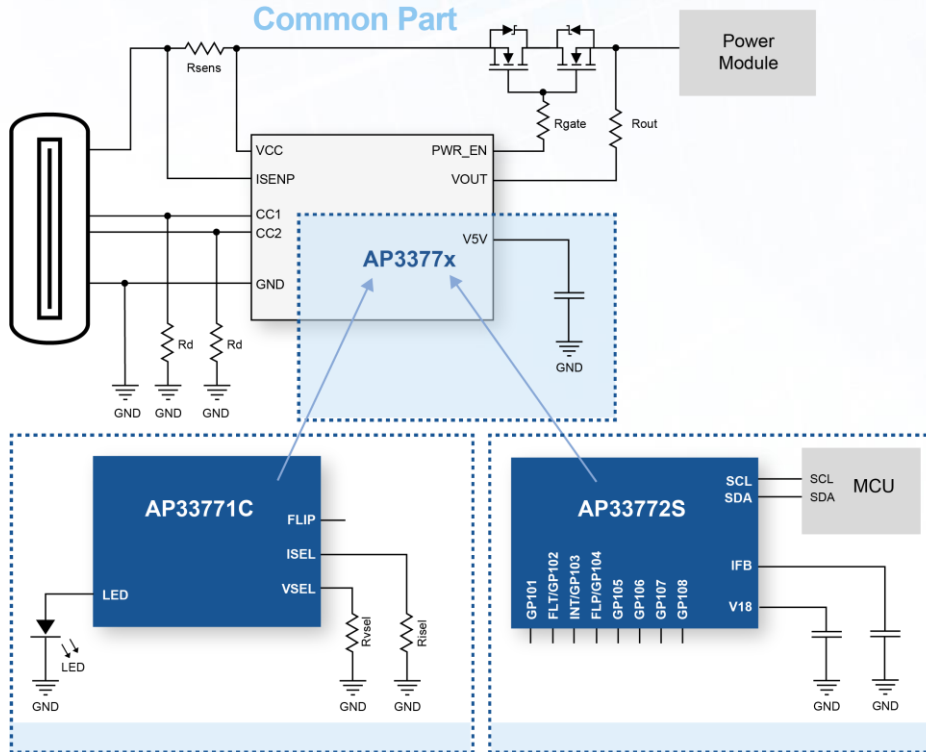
Common Part

Rsens

Power Module

Rgate

Rout

VCC

ISENP

CC1

CC2

GND

PWR_EN

VOUT

V5V

AP3377x

GND

Rd

Rd

GND GND GND

AP33771C

FLIP

ISEL

VSEL

LED

LED

GND

Rvsel

Risel

GND GND

AP33772S

SCL

SDA

SCL

SDA

MCU

IFB

V18

GP101 FLT/GP102 INT/GP103 FLP/GP104 GP105 GP106 GP107 GP108

GND GND